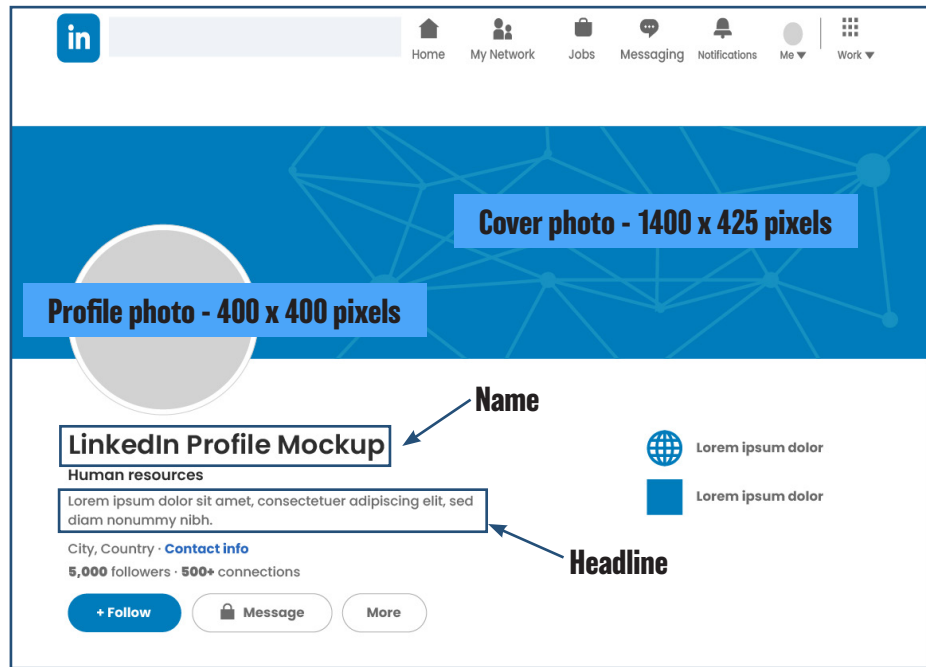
in

Home My Network Jobs Messaging Notifications Me ▾ Work ▾

Cover photo - 1400 x 425 pixels

Profile photo - 400 x 400 pixels

Name

LinkedIn Profile Mockup

Human resources

Lorem ipsum dolor sit amet, consectetuer adipiscing elit, sed diam nonummy nibh.

Headline

City, Country · Contact info

5,000 followers · 500+ connections

+ Follow Message More

Lorem ipsum dolor

Lorem ipsum dolor